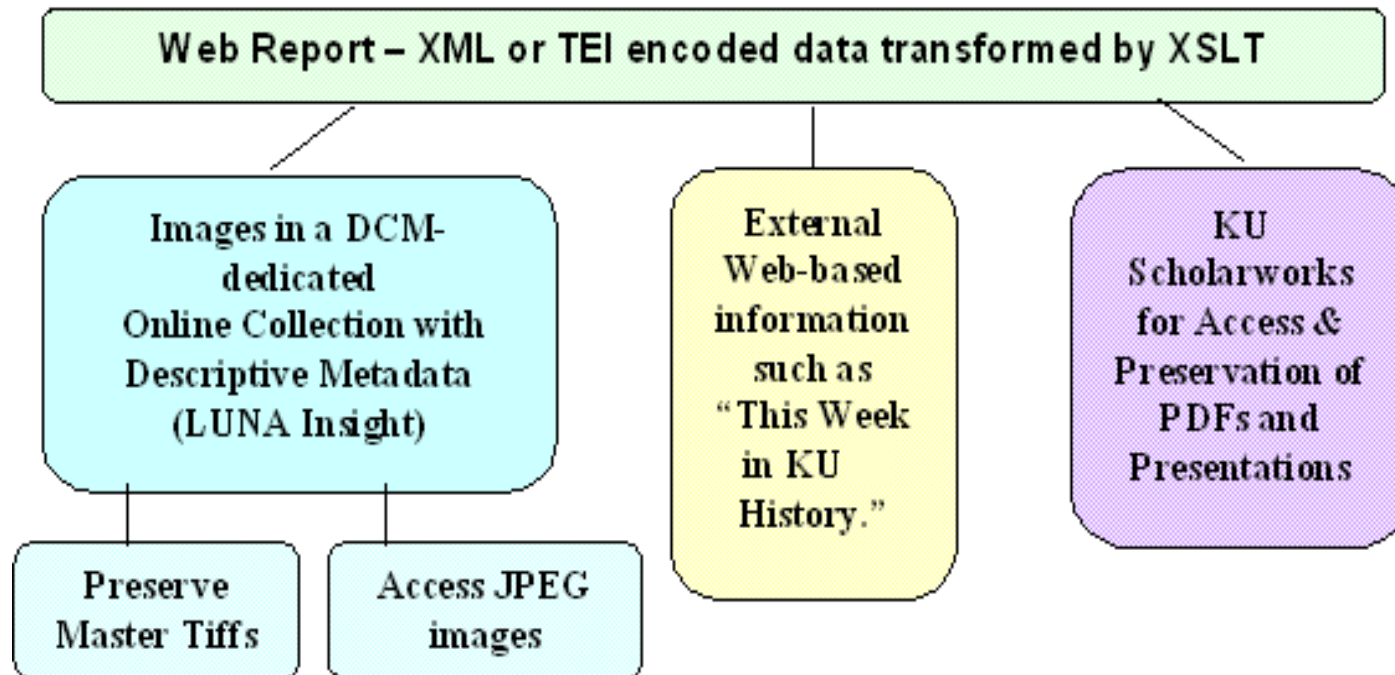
Web Report – XML or TEI encoded data transformed by XSLT

Images in a DCM-dedicated Online Collection with Descriptive Metadata (LUNA Insight)

Preserve Master Tiffs

Access JPEG images

External Web-based information such as "This Week in KU History."

KU Scholarworks for Access & Preservation of PDFs and Presentations